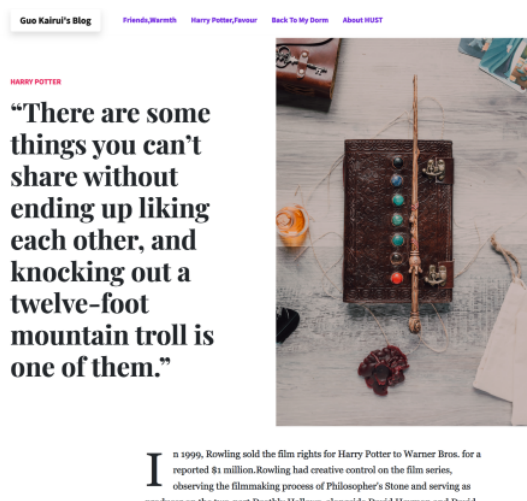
Guo Kairui's Blog

Friends,Warmth Harry Potter,Favour Back To My Dorm About HUST

HARRY POTTER

“There are some things you can’t share without ending up liking each other, and knocking out a twelve-foot mountain troll is one of them.”

In 1999, Rowling sold the film rights for Harry Potter to Warner Bros. for a reported $1 million.Rowling had creative control on the film series, observing the filmmaking process of Philosopher's Stone and serving as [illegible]